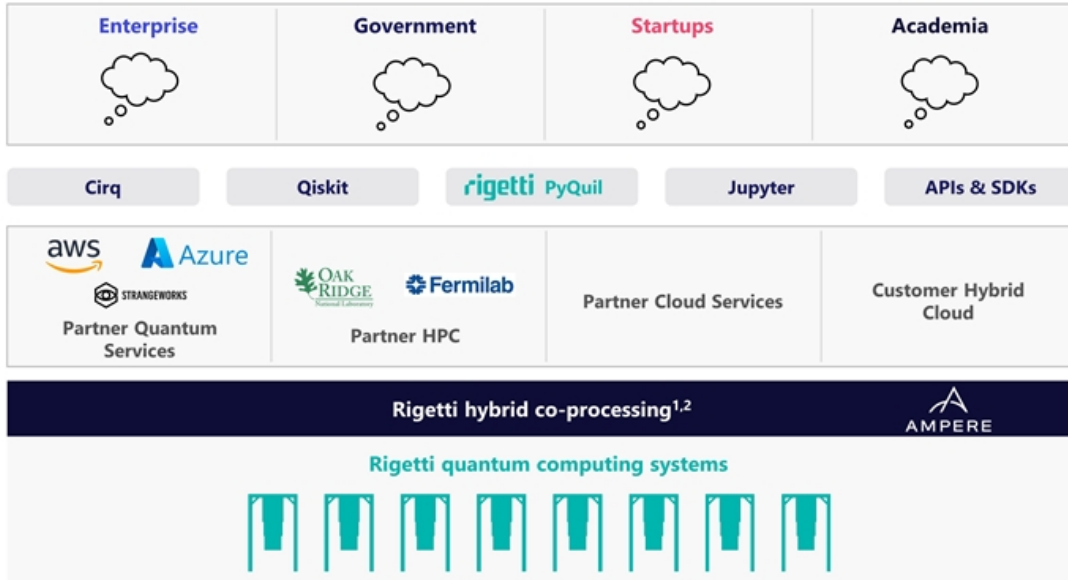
Enterprise

Government

Startups

Academia

Cirq

Qiskit

rigetti PyQuil

Jupyter

APIs & SDKs

aws

Azure

STRANGEWORKS

Partner Quantum Services

OAK RIDGE National Laboratory

Fermilab

Partner HPC

Partner Cloud Services

Customer Hybrid Cloud

Rigetti hybrid co-processing$^{1,2}$

AMPERE

Rigetti quantum computing systems